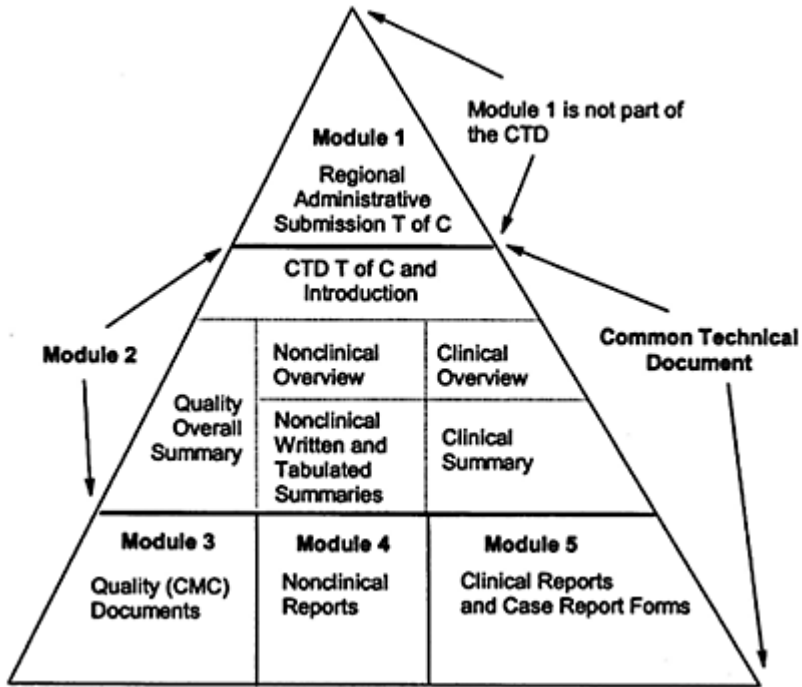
Module 1 is not part of the CTD

Module 1

Regional Administrative Submission T of C

CTD T of C and Introduction

Module 2

Common Technical Document

Quality Overall Summary

Nonclinical Overview

Clinical Overview

Nonclinical Written and Tabulated Summaries

Clinical Summary

Module 3

Quality (CMC) Documents

Module 4

Nonclinical Reports

Module 5

Clinical Reports and Case Report Forms